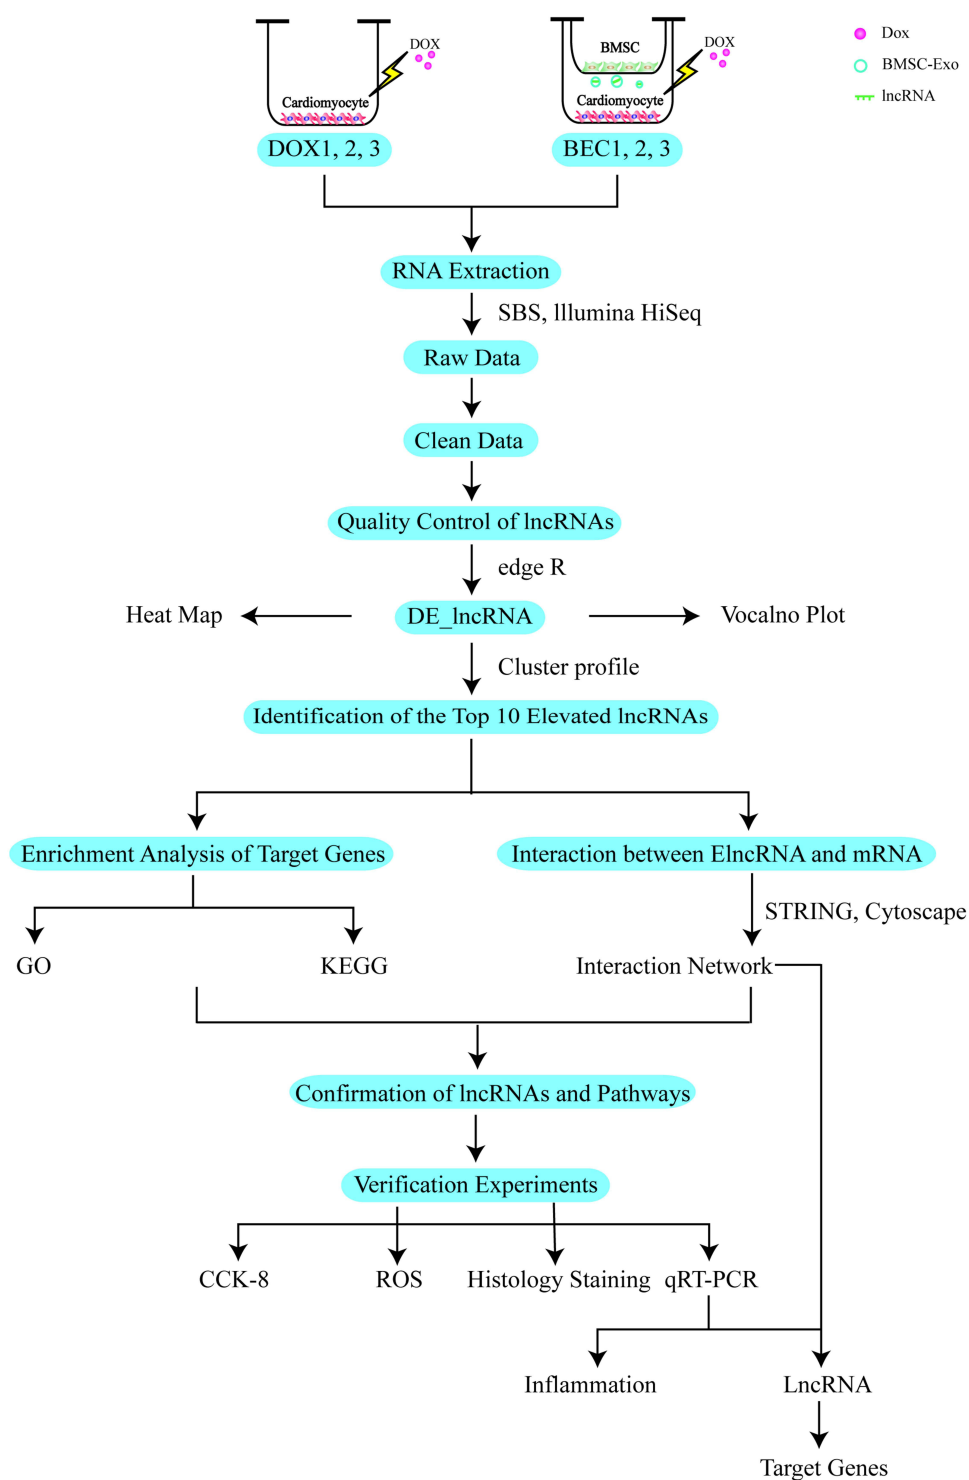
Dox
BMSC-Exo
lncRNA

DOX
Cardiomyocyte
DOX1, 2, 3

BMSC
DOX
Cardiomyocyte
BEC1, 2, 3

RNA Extraction

SBS, Illumina HiSeq

Raw Data

Clean Data

Quality Control of lncRNAs

edge R

Heat Map

DE_lncRNA

Vocalno Plot

Cluster profile

Identification of the Top 10 Elevated lncRNAs

Enrichment Analysis of Target Genes

Interaction between ElncRNA and mRNA

STRING, Cytoscape

GO

KEGG

Interaction Network

Confirmation of lncRNAs and Pathways

Verification Experiments

CCK-8

ROS

Histology Staining

qRT-PCR

Inflammation

LncRNA

Target Genes